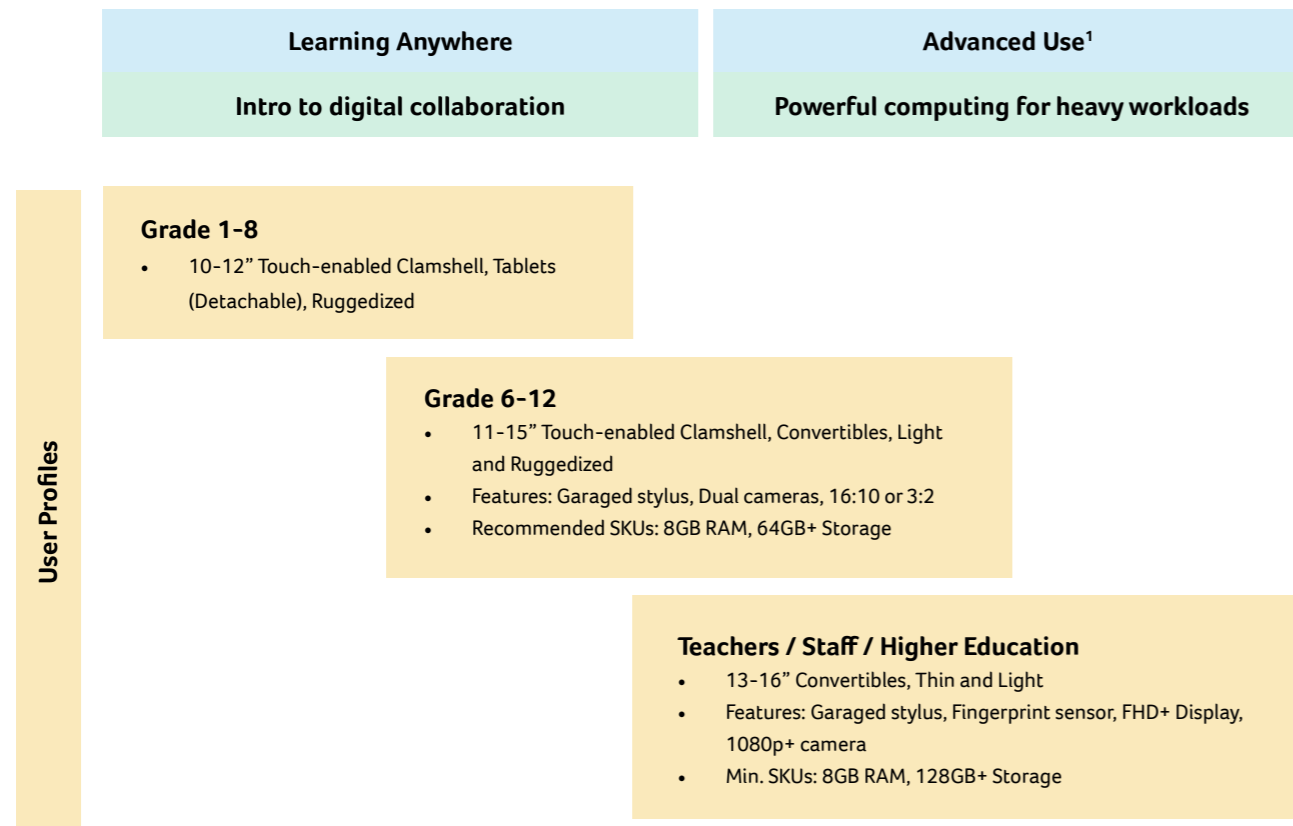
Learning Anywhere

Intro to digital collaboration

Advanced Use$^1$

Powerful computing for heavy workloads

User Profiles

Grade 1-8
- 10-12” Touch-enabled Clamshell, Tablets (Detachable), Ruggedized

Grade 6-12
- 11-15” Touch-enabled Clamshell, Convertibles, Light and Ruggedized
- Features: Garaged stylus, Dual cameras, 16:10 or 3:2
- Recommended SKUs: 8GB RAM, 64GB+ Storage

Teachers / Staff / Higher Education
- 13-16” Convertibles, Thin and Light
- Features: Garaged stylus, Fingerprint sensor, FHD+ Display, 1080p+ camera
- Min. SKUs: 8GB RAM, 128GB+ Storage